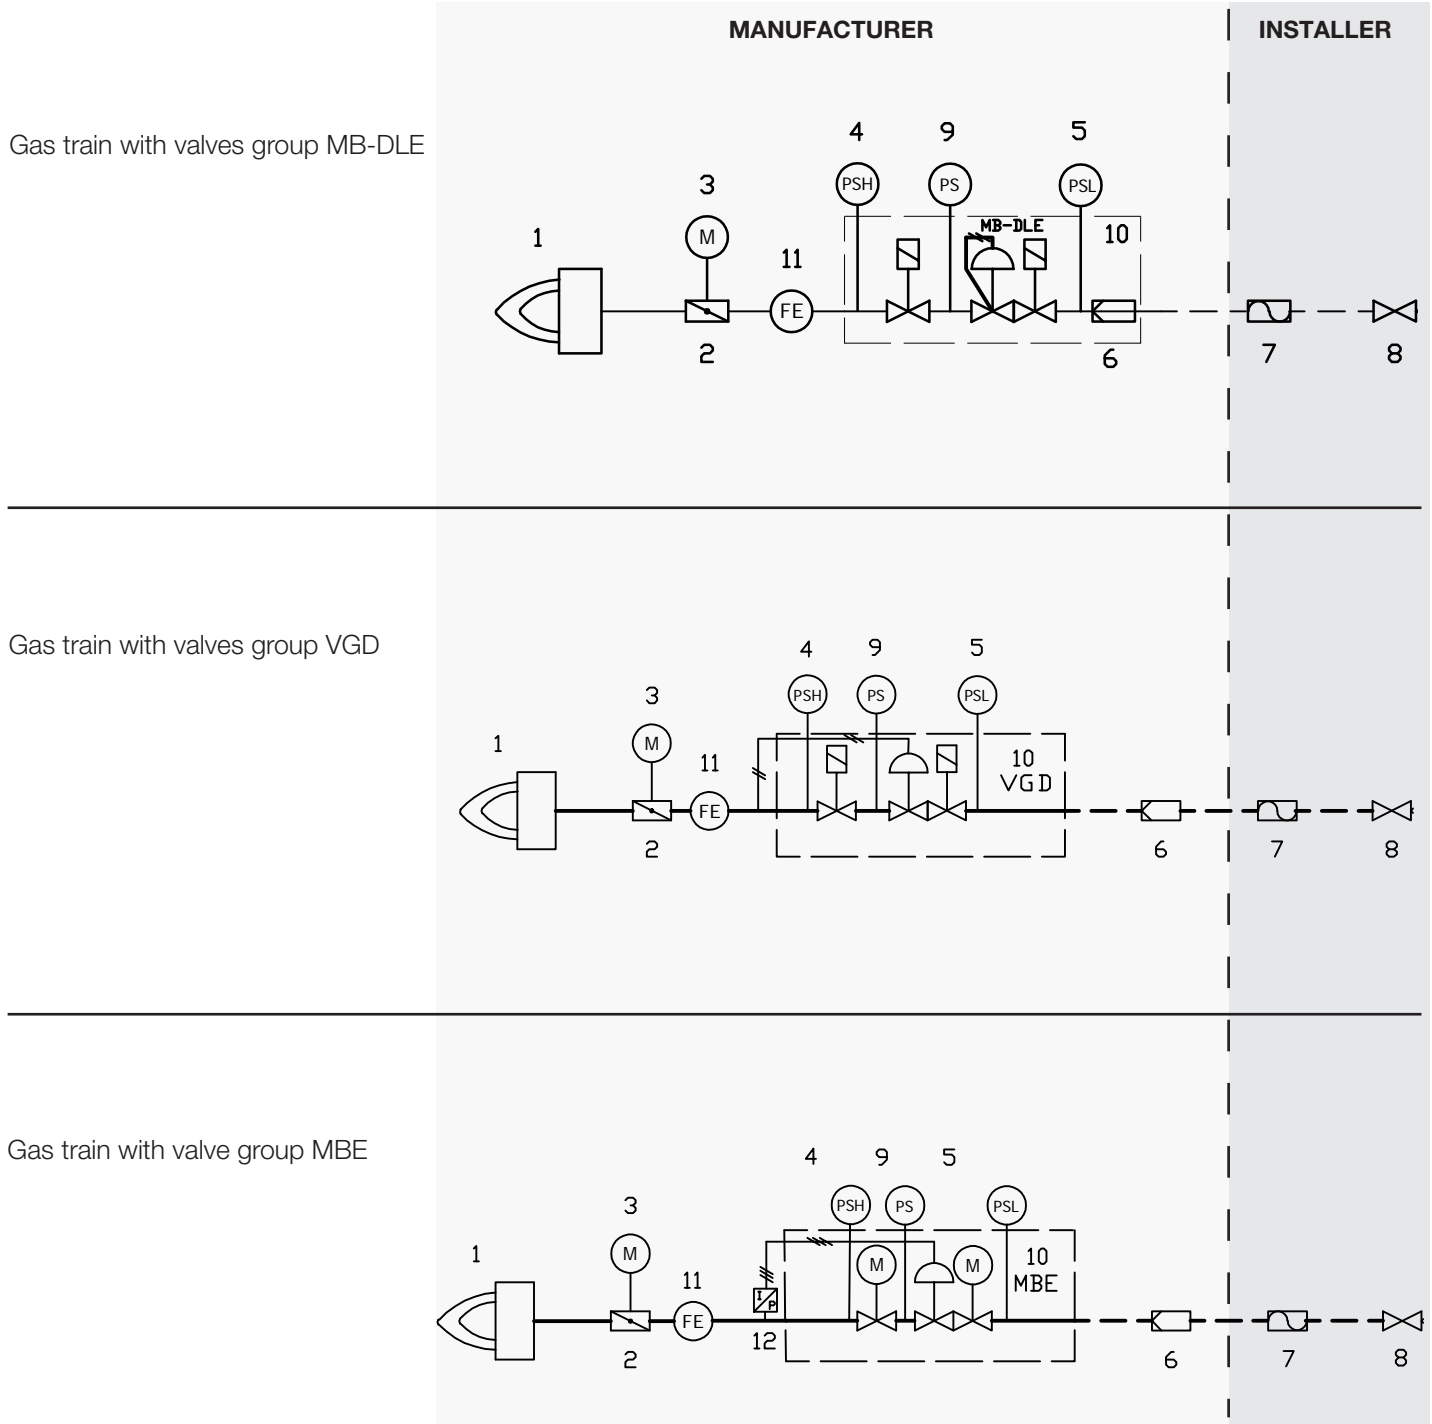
MANUFACTURER

INSTALLER

Gas train with valves group MB-DLE

4 9 5

PSH PS PSL

3

M

MB-DLE

1

11

10

FE

2

6

7

8

Gas train with valves group VGD

4 9 5

3

PSH PS PSL

1

M

11

10
VGD

FE

2

6

7

8

Gas train with valve group MBE

4 9 5

3

PSH PS PSL

1

M

11

M M

10
MBE

FE

I P

12

2

6

7

8